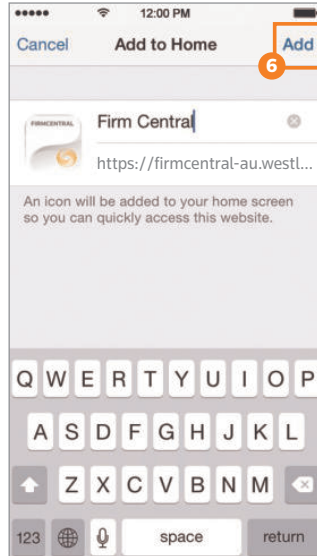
12:00 PM

Cancel Add to Home Add

6

FIRMCENTRAL

Firm Central

https://firmcentral-au.westl...

An icon will be added to your home screen so you can quickly access this website.

Q W E R T Y U I O P
A S D F G H J K L
Z X C V B N M
123 space return